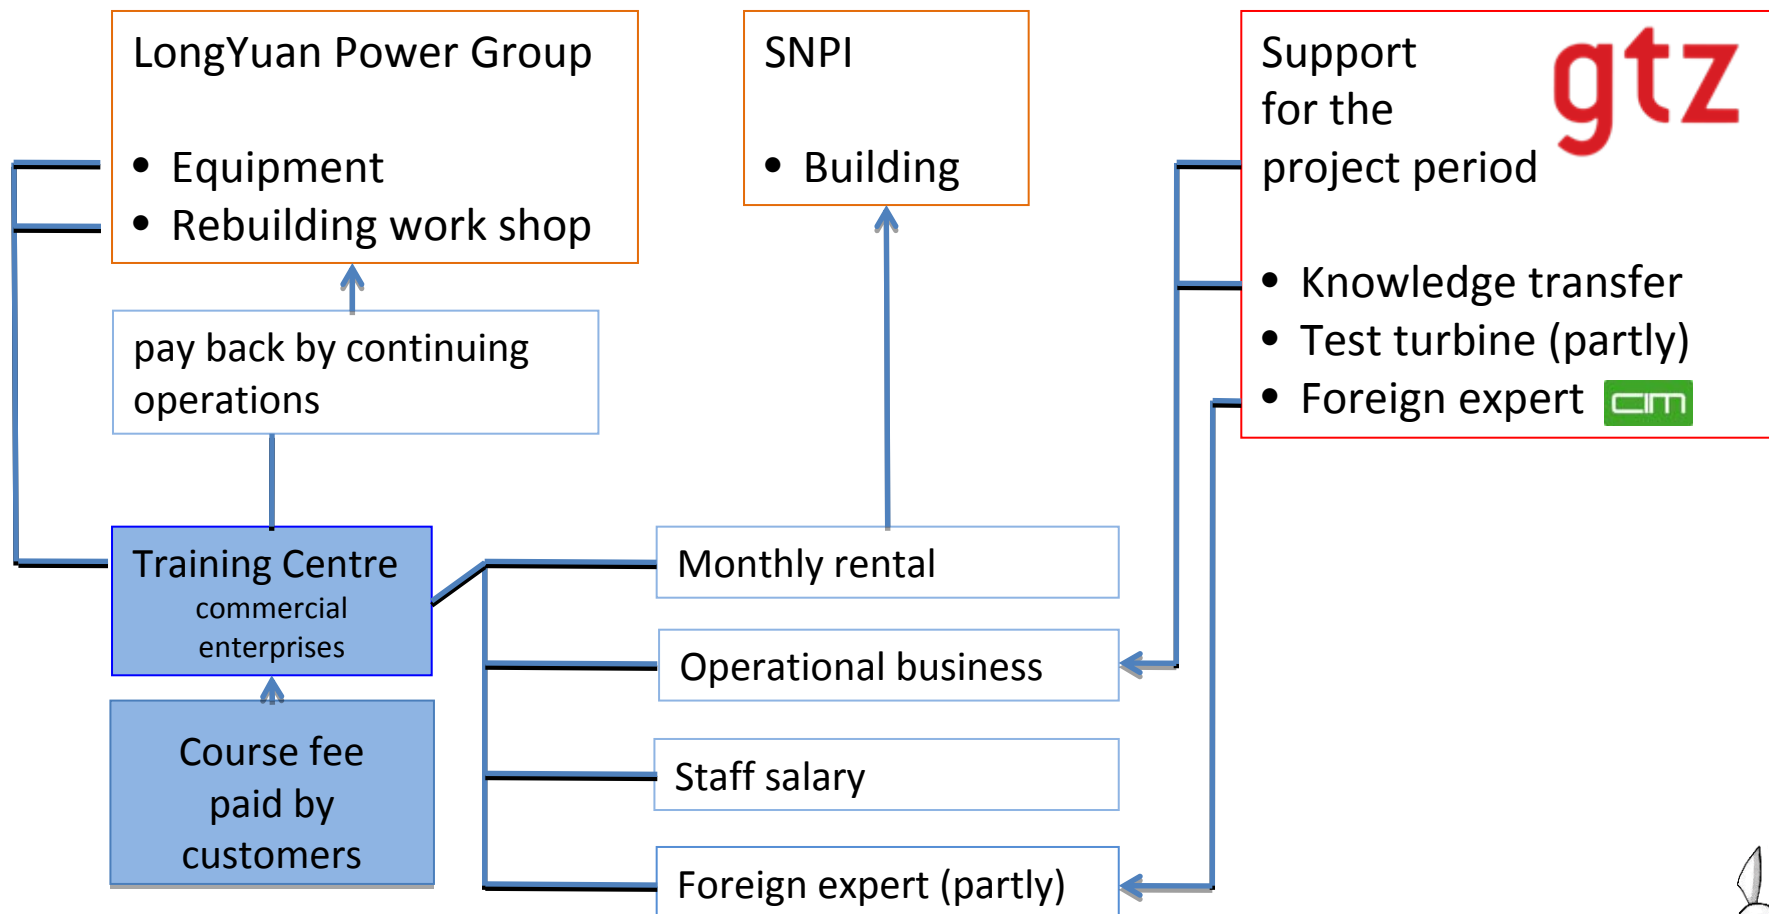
LongYuan Power Group

- Equipment
- Rebuilding work shop

SNPI

- Building

Support for the project period

gtz

- Knowledge transfer
- Test turbine (partly)
- Foreign expert cim

pay back by continuing operations

Training Centre
commercial enterprises

Course fee paid by customers

Monthly rental

Operational business

Staff salary

Foreign expert (partly)